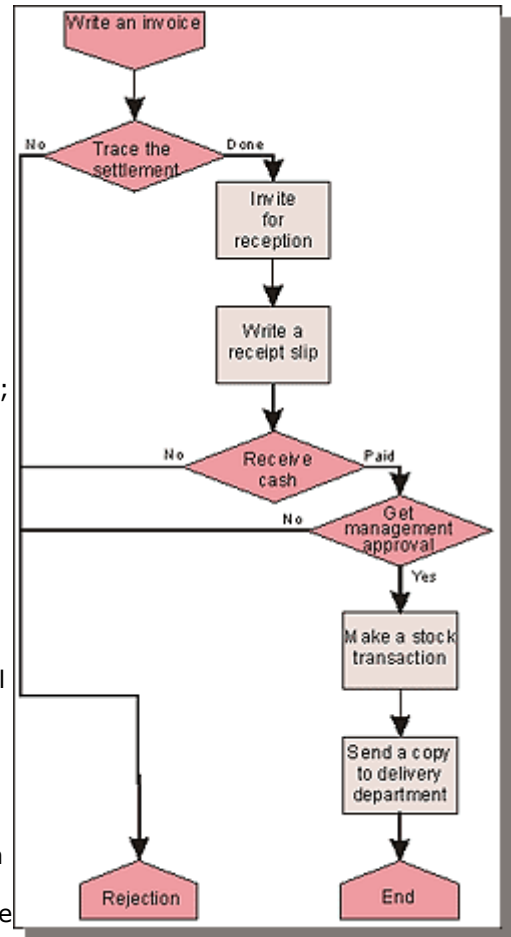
Write an invoice

No

Trace the settlement

Done

Invite for reception

Write a receipt slip

;

No

Receive cash

Paid

No

Get management approval

Yes

Make a stock transaction

l

Send a copy to delivery department

n

Rejection

End

e